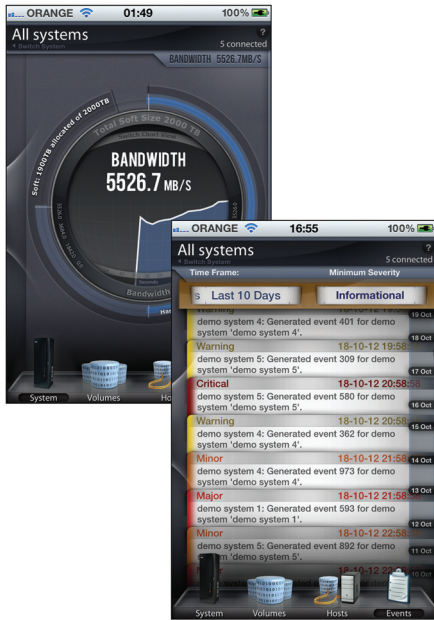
ORANGE 01:49 100%

All systems
Switch System
?
5 connected

BANDWIDTH 5526.7MB/S

Total Soft Size 2000 TB
Switch Chart View
Soft: 1900TB allocated of 2000TB

BANDWIDTH
5526.7 MB/S

Bandwidth

System Volumes Hos

ORANGE 16:55 100%

All systems
Switch System
?
5 connected

Time Frame: Minimum Severity

s Last 10 Days Informational

Warning
demo system 4: Generated event 401 for demo system 'demo system 4'.
19 Oct
Warning 18-10-12 19:58
demo system 5: Generated event 309 for demo system 'demo system 5'.
18 Oct
17 Oct
Critical 18-10-12 20:58
demo system 5: Generated event 580 for demo system 'demo system 5'.
16 Oct
Warning 18-10-12 20:58
demo system 4: Generated event 362 for demo system 'demo system 4'.
15 Oct
Minor 18-10-12 21:58
demo system 4: Generated event 973 for demo system 'demo system 4'.
14 Oct
Major 18-10-12 21:58
demo system 1: Generated event 593 for demo system 'demo system 1'.
13 Oct
12 Oct
Minor 18-10-12 22:58
demo system 5: Generated event 892 for demo system 'demo system 5'.
11 Oct
10 Oct

System Volumes Hosts Events